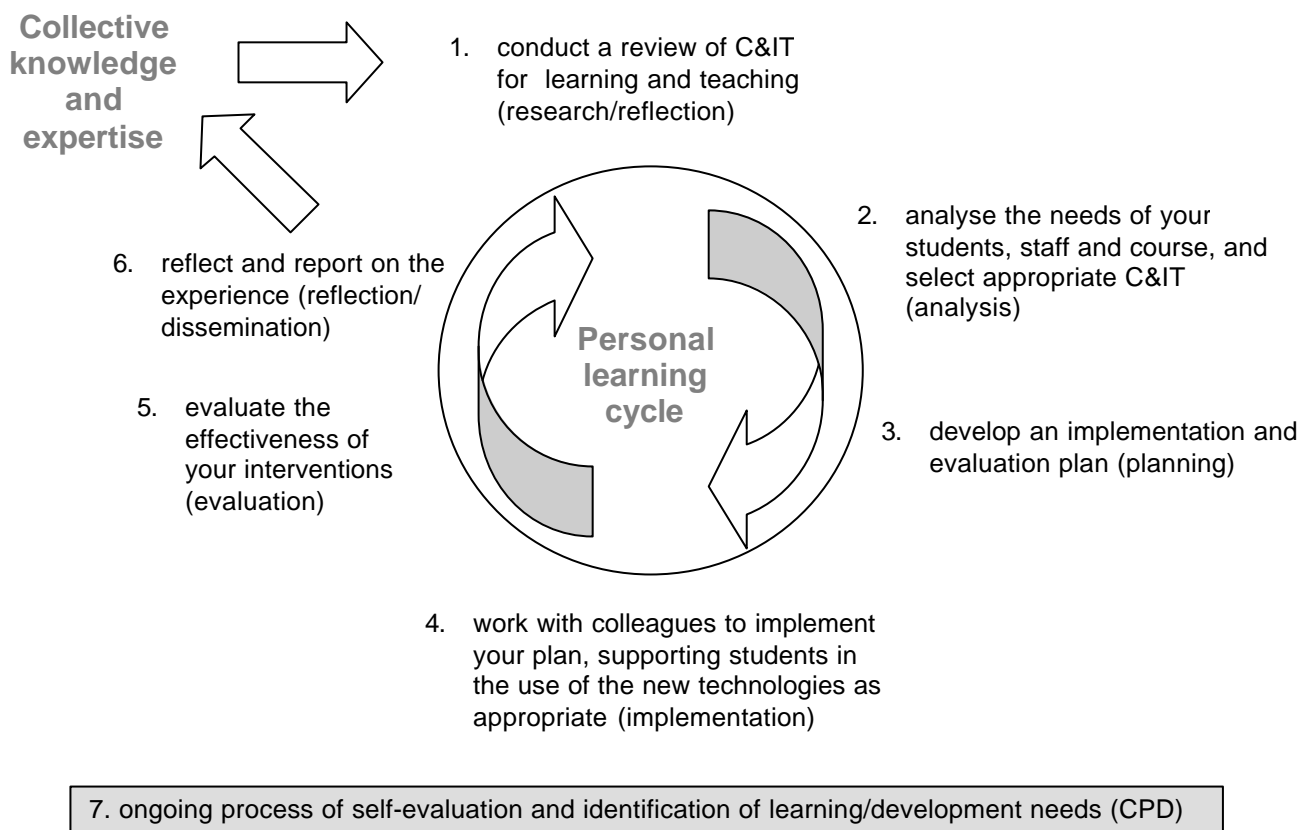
Collective knowledge and expertise

1. conduct a review of C&IT for learning and teaching (research/reflection)

2. analyse the needs of your students, staff and course, and select appropriate C&IT (analysis)

3. develop an implementation and evaluation plan (planning)

4. work with colleagues to implement your plan, supporting students in the use of the new technologies as appropriate (implementation)

5. evaluate the effectiveness of your interventions (evaluation)

6. reflect and report on the experience (reflection/ dissemination)

Personal learning cycle

7. ongoing process of self-evaluation and identification of learning/development needs (CPD)